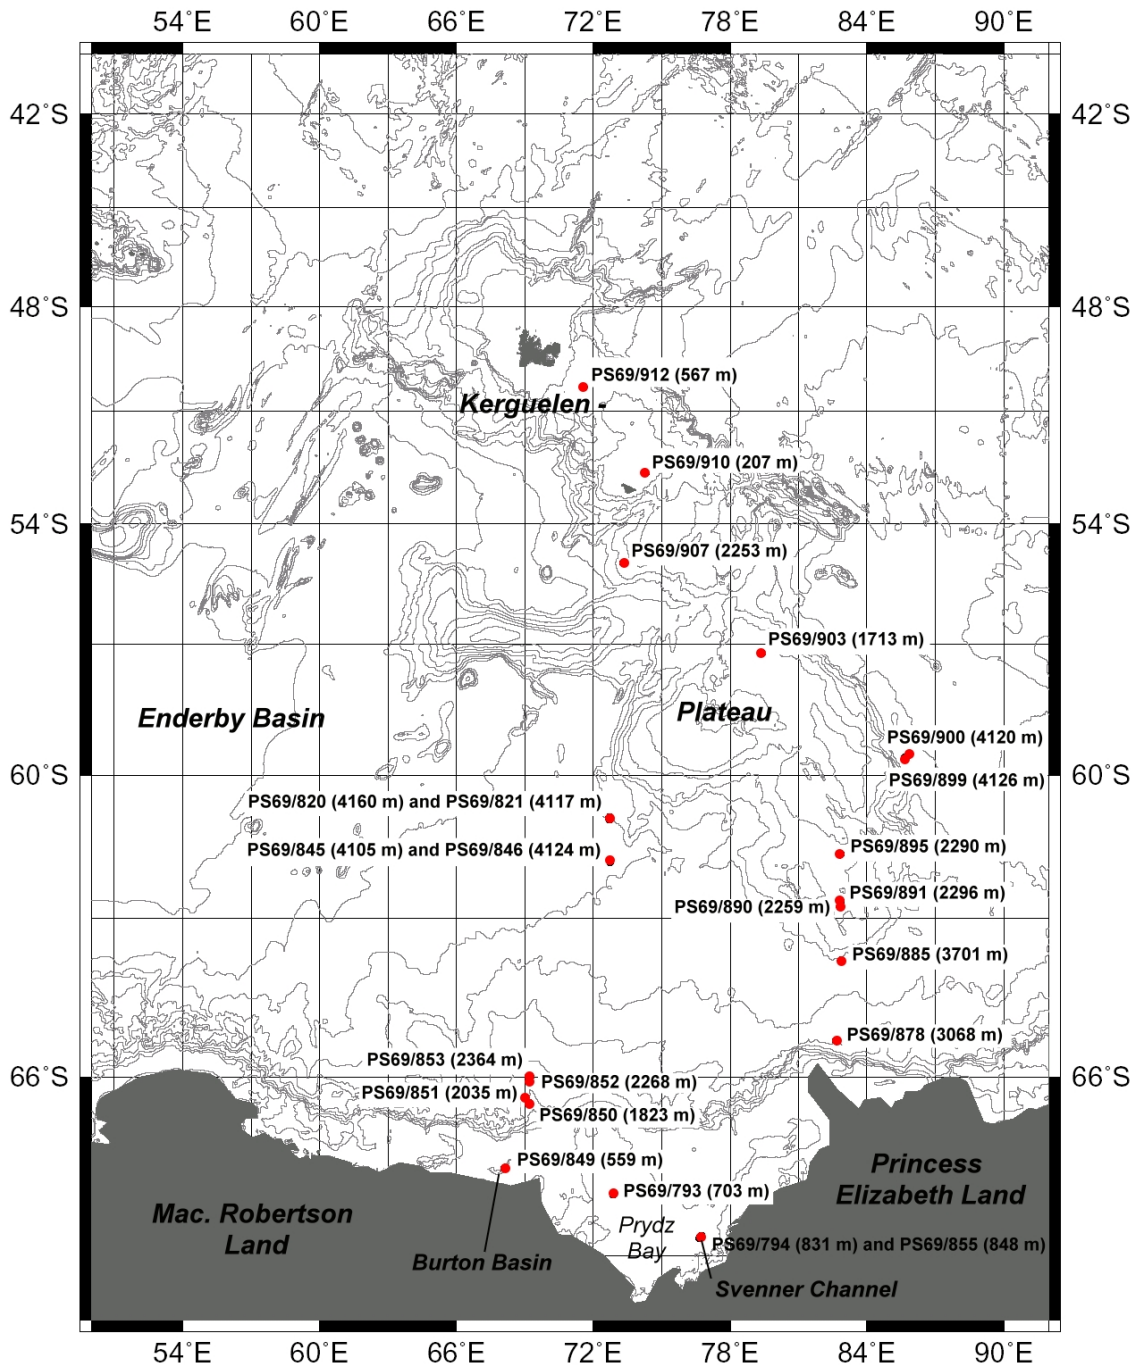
54°E 60°E 66°E 72°E 78°E 84°E 90°E

42°S 42°S
48°S 48°S
54°S 54°S
60°S 60°S
66°S 66°S

PS69/912 (567 m)
Kerguelen -
PS69/910 (207 m)
PS69/907 (2253 m)
PS69/903 (1713 m)
Enderby Basin
Plateau
PS69/900 (4120 m)
PS69/899 (4126 m)
PS69/820 (4160 m) and PS69/821 (4117 m)
PS69/845 (4105 m) and PS69/846 (4124 m)
PS69/895 (2290 m)
PS69/891 (2296 m)
PS69/890 (2259 m)
PS69/885 (3701 m)
PS69/878 (3068 m)
PS69/853 (2364 m)
PS69/852 (2268 m)
PS69/851 (2035 m)
PS69/850 (1823 m)
PS69/849 (559 m)
PS69/793 (703 m)
Princess Elizabeth Land
Mac. Robertson Land
Prydz Bay
PS69/794 (831 m) and PS69/855 (848 m)
Burton Basin
Svenner Channel

54°E 60°E 66°E 72°E 78°E 84°E 90°E